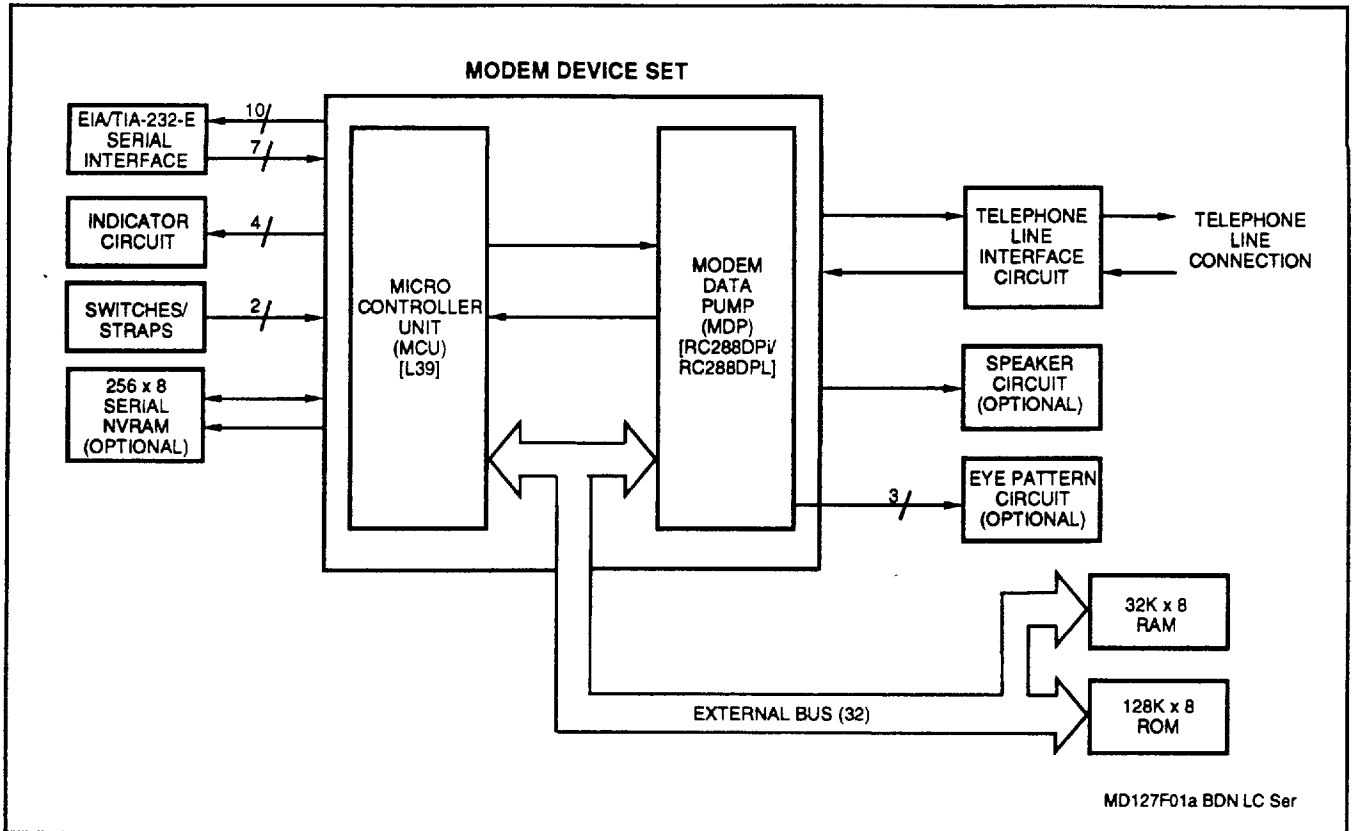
MODEM DEVICE SET

EIA/TIA-232-E SERIAL INTERFACE

10

7

INDICATOR CIRCUIT

4

SWITCHES/ STRAPS

2

256 x 8 SERIAL NVRAM (OPTIONAL)

MICRO CONTROLLER UNIT (MCU) [L39]

MODEM DATA PUMP (MDP) [RC288DPi/ RC288DPL]

TELEPHONE LINE INTERFACE CIRCUIT

TELEPHONE LINE CONNECTION

SPEAKER CIRCUIT (OPTIONAL)

3

EYE PATTERN CIRCUIT (OPTIONAL)

32K x 8 RAM

128K x 8 ROM

EXTERNAL BUS (32)

MD127F01a BDN LC Ser